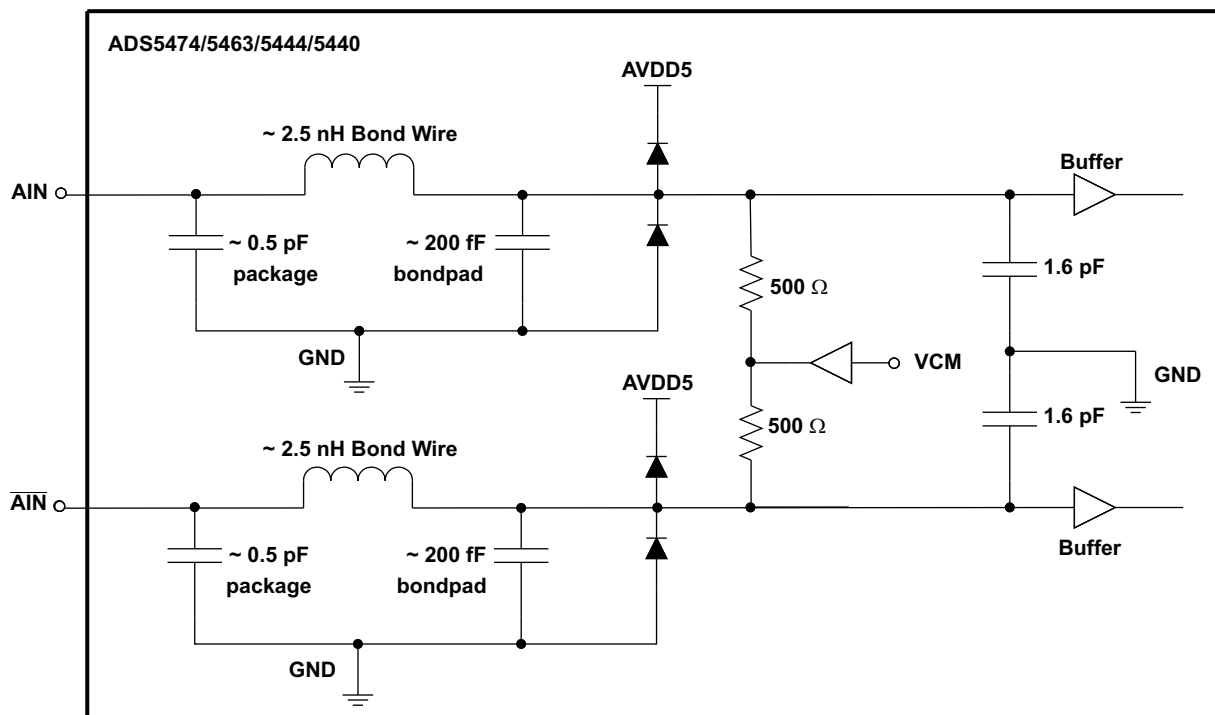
ADS5474/5463/5444/5440

AVDD5

~ 2.5 nH Bond Wire

Buffer

AIN

~ 0.5 pF package

~ 200 fF bondpad

$500\ \Omega$

1.6 pF

GND

VCM

GND

AVDD5

$500\ \Omega$

1.6 pF

~ 2.5 nH Bond Wire

$\overline{AIN}$

~ 0.5 pF package

~ 200 fF bondpad

Buffer

GND